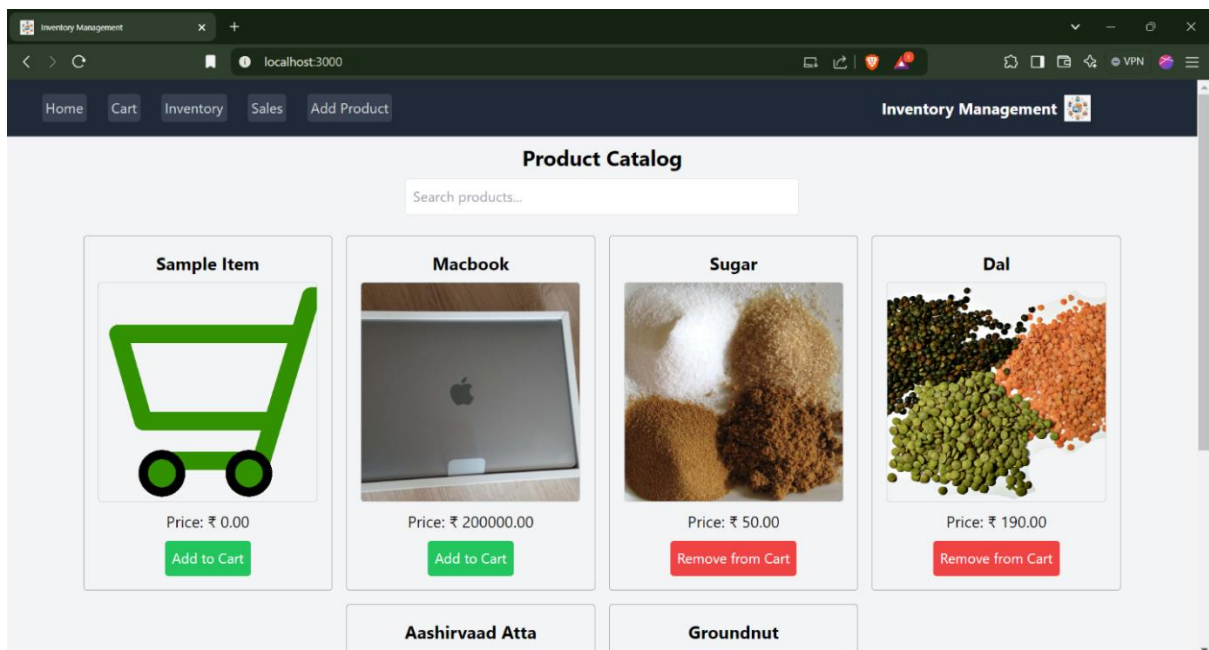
Inventory Management

localhost:3000

VPN

Home Cart Inventory Sales Add Product

Inventory Management

Product Catalog

Search products...

Sample Item

Price: ₹ 0.00

Add to Cart

Macbook

Price: ₹ 200000.00

Add to Cart

Sugar

Price: ₹ 50.00

Remove from Cart

Dal

Price: ₹ 190.00

Remove from Cart

Aashirvaad Atta

Groundnut